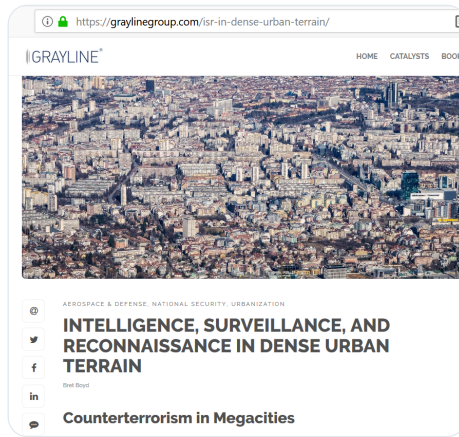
https://graylinegroup.com/isr-in-dense-urban-terrain/

GRAYLINE®

HOME CATALYSTS BOO

AEROSPACE & DEFENSE, NATIONAL SECURITY, URBANIZATION

INTELLIGENCE, SURVEILLANCE, AND RECONNAISSANCE IN DENSE URBAN TERRAIN

Bret Boyd

Counterterrorism in Megacities